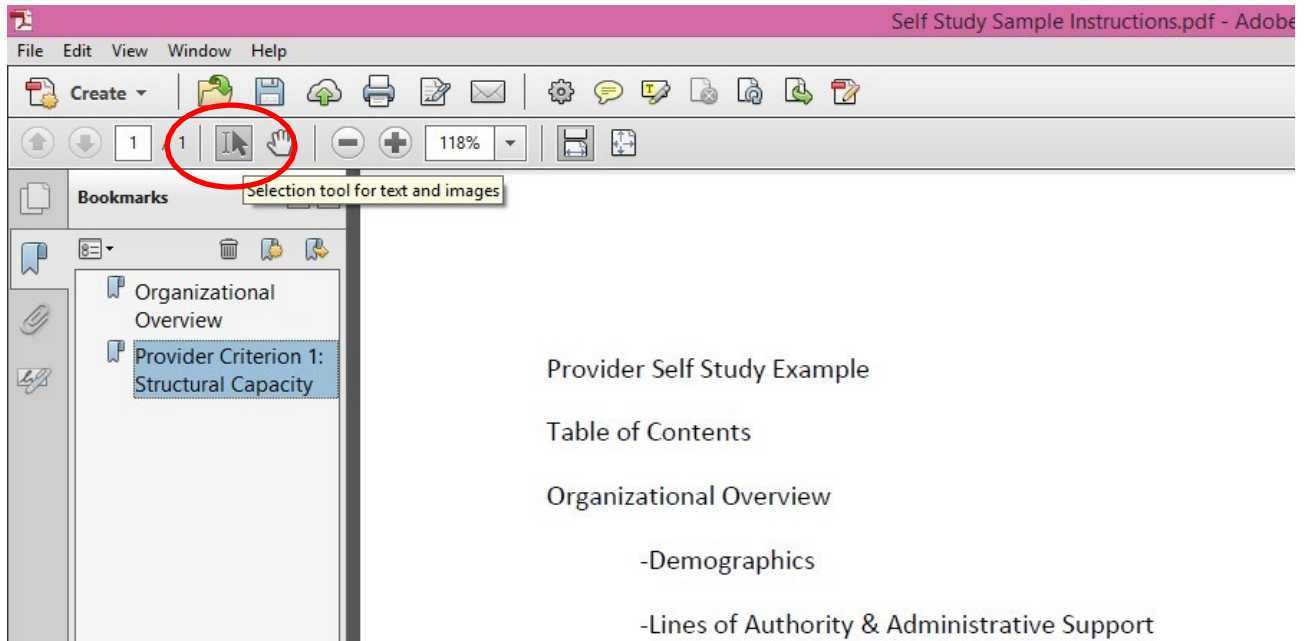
Self Study Sample Instructions.pdf - Adobe

File Edit View Window Help

Create

1 / 1

118%

Selection tool for text and images

Bookmarks

Organizational Overview

Provider Criterion 1: Structural Capacity

Provider Self Study Example

Table of Contents

Organizational Overview

-Demographics

-Lines of Authority & Administrative Support